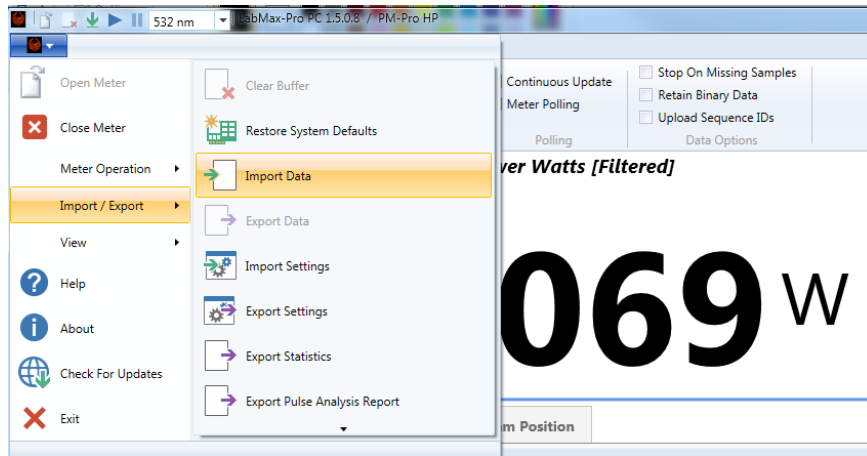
532 nm LabMax-Pro PC 1.5.0.8 / PM-Pro HP

Open Meter
Close Meter
Meter Operation
Import / Export
View
Help
About
Check For Updates
Exit

Clear Buffer
Restore System Defaults
Import Data
Export Data
Import Settings
Export Settings
Export Statistics
Export Pulse Analysis Report

Continuous Update
Meter Polling
Polling

Stop On Missing Samples
Retain Binary Data
Upload Sequence IDs
Data Options

ver Watts [Filtered]

069 W

m Position